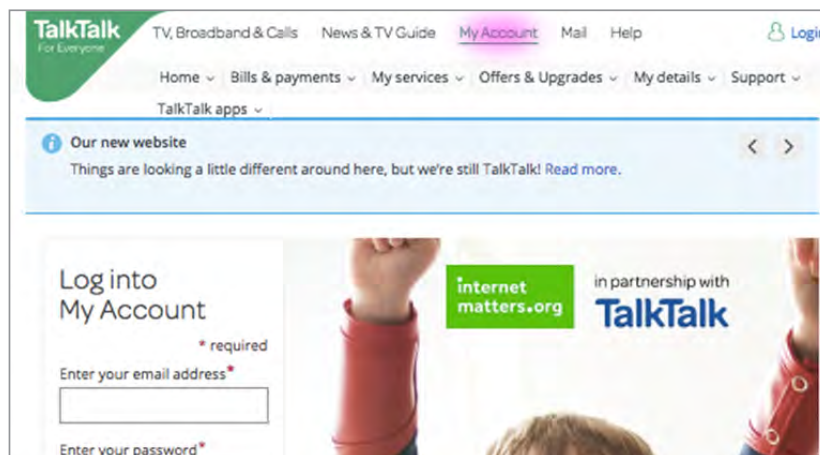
TalkTalk
For Everyone

TV, Broadband & Calls News & TV Guide My Account Mail Help Logi

Home Bills & payments My services Offers & Upgrades My details Support
TalkTalk apps

Our new website
Things are looking a little different around here, but we're still TalkTalk! Read more.

Log into
My Account

* required

Enter your email address*

Enter your password*

internet matters.org

in partnership with
TalkTalk